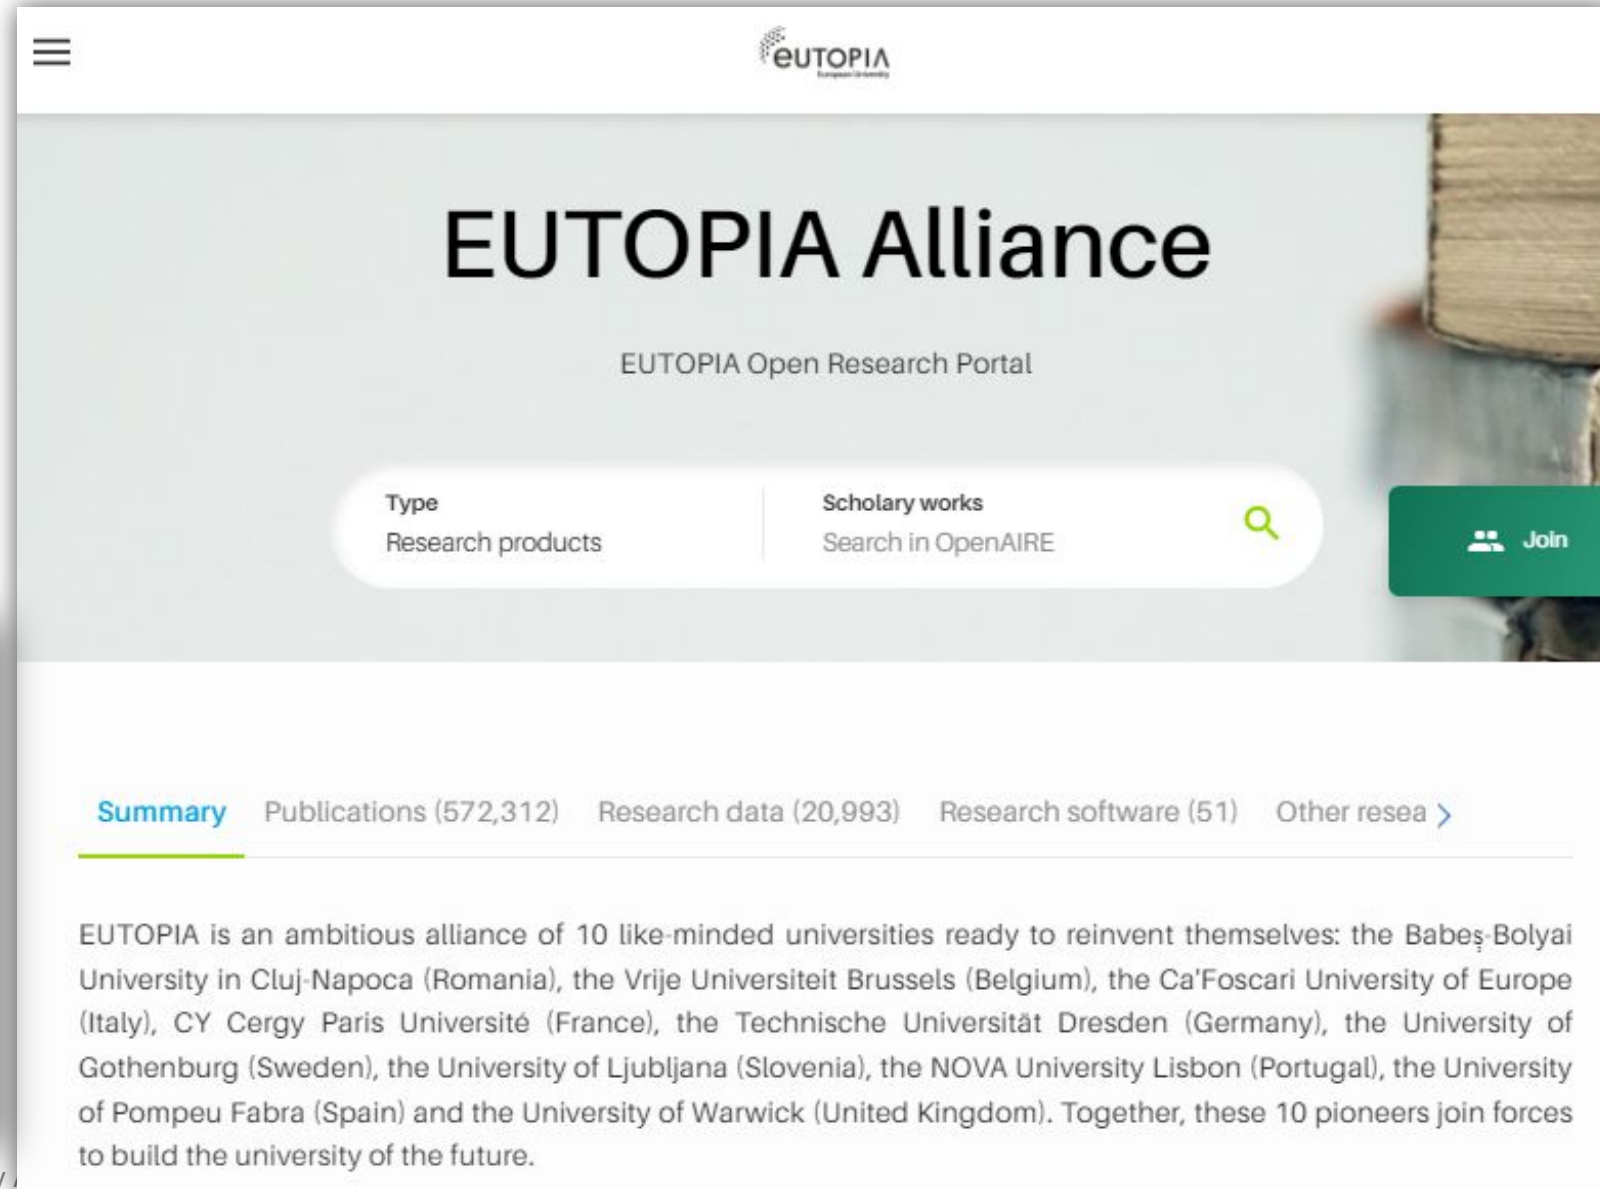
eUTOPIA
European University

EUTOPIA Alliance

EUTOPIA Open Research Portal

Type
Research products

Scholary works
Search in OpenAIRE

Join

Summary Publications (572,312) Research data (20,993) Research software (51) Other resea

EUTOPIA is an ambitious alliance of 10 like-minded universities ready to reinvent themselves: the Babeş-Bolyai University in Cluj-Napoca (Romania), the Vrije Universiteit Brussels (Belgium), the Ca'Foscari University of Europe (Italy), CY Cergy Paris Université (France), the Technische Universität Dresden (Germany), the University of Gothenburg (Sweden), the University of Ljubljana (Slovenia), the NOVA University Lisbon (Portugal), the University of Pompeu Fabra (Spain) and the University of Warwick (United Kingdom). Together, these 10 pioneers join forces to build the university of the future.